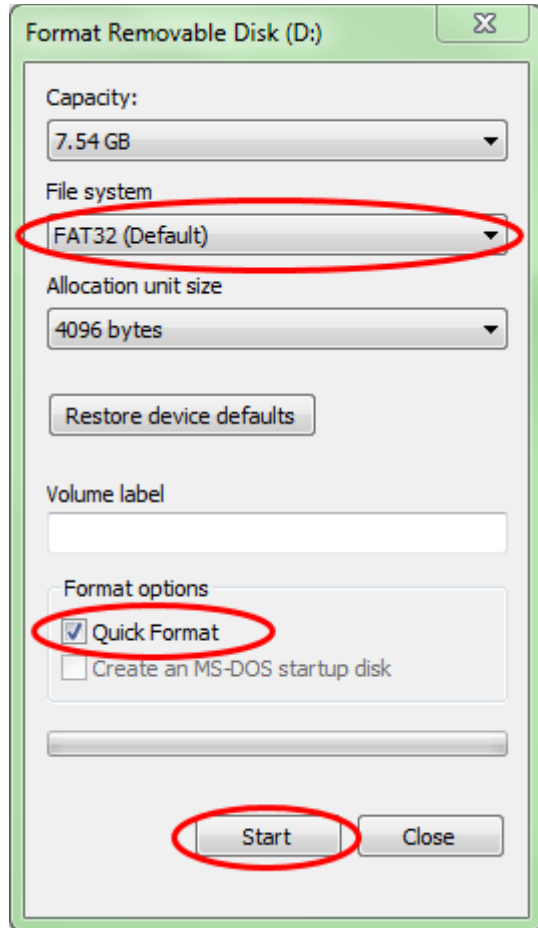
Format Removable Disk (D:)

Capacity:

7.54 GB

File system

FAT32 (Default)

Allocation unit size

4096 bytes

Restore device defaults

Volume label

Format options

Quick Format

Create an MS-DOS startup disk

Start

Close